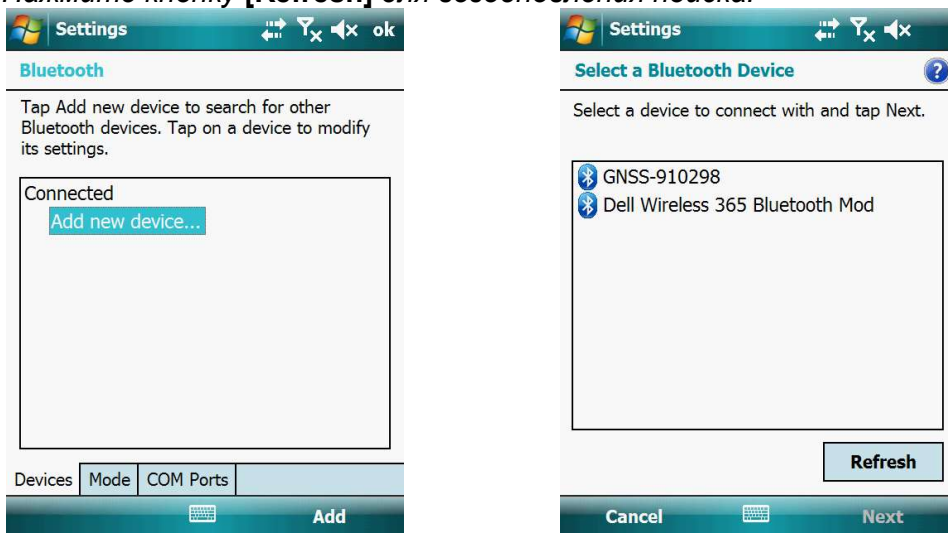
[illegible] **[Refresh]** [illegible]

Settings ok

Bluetooth

Tap Add new device to search for other Bluetooth devices. Tap on a device to modify its settings.

Connected
Add new device...

Devices | Mode | COM Ports

Add

Settings

Select a Bluetooth Device

Select a device to connect with and tap Next.

GNSS-910298
Dell Wireless 365 Bluetooth Mod

Refresh

Cancel Next